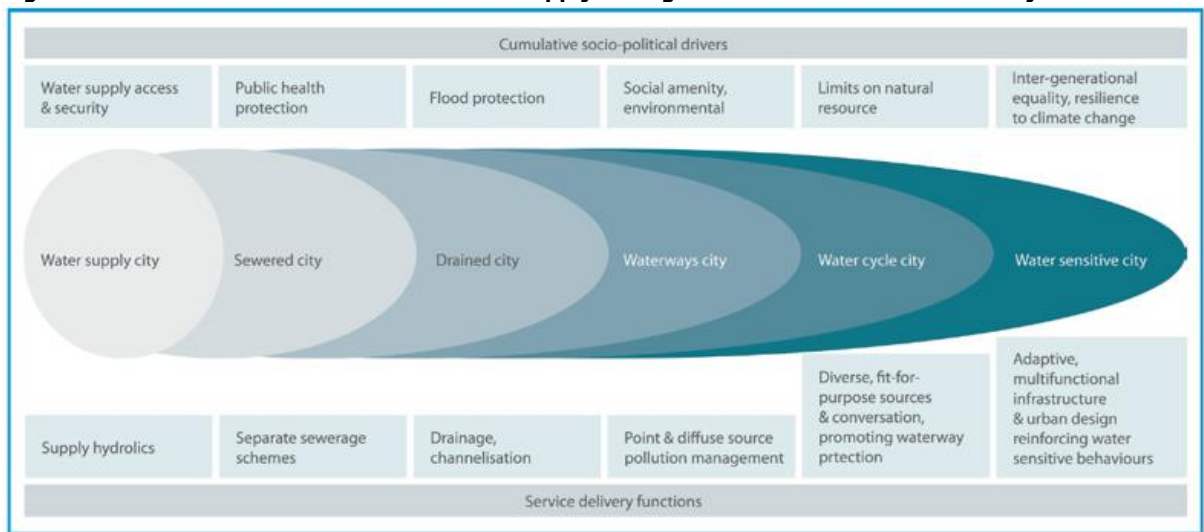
Cumulative socio-political drivers

Water supply access & security

Public health protection

Flood protection

Social amenity, environmental

Limits on natural resource

Inter-generational equality, resilience to climate change

Water supply city

Sewered city

Drained city

Waterways city

Water cycle city

Water sensitive city

Supply hydrolics

Separate sewerage schemes

Drainage, channelisation

Point & diffuse source pollution management

Diverse, fit-for-purpose sources & conversation, promoting waterway prtection

Adaptive, multifunctional infrastructure & urban design reinforcing water sensitive behaviours

Service delivery functions